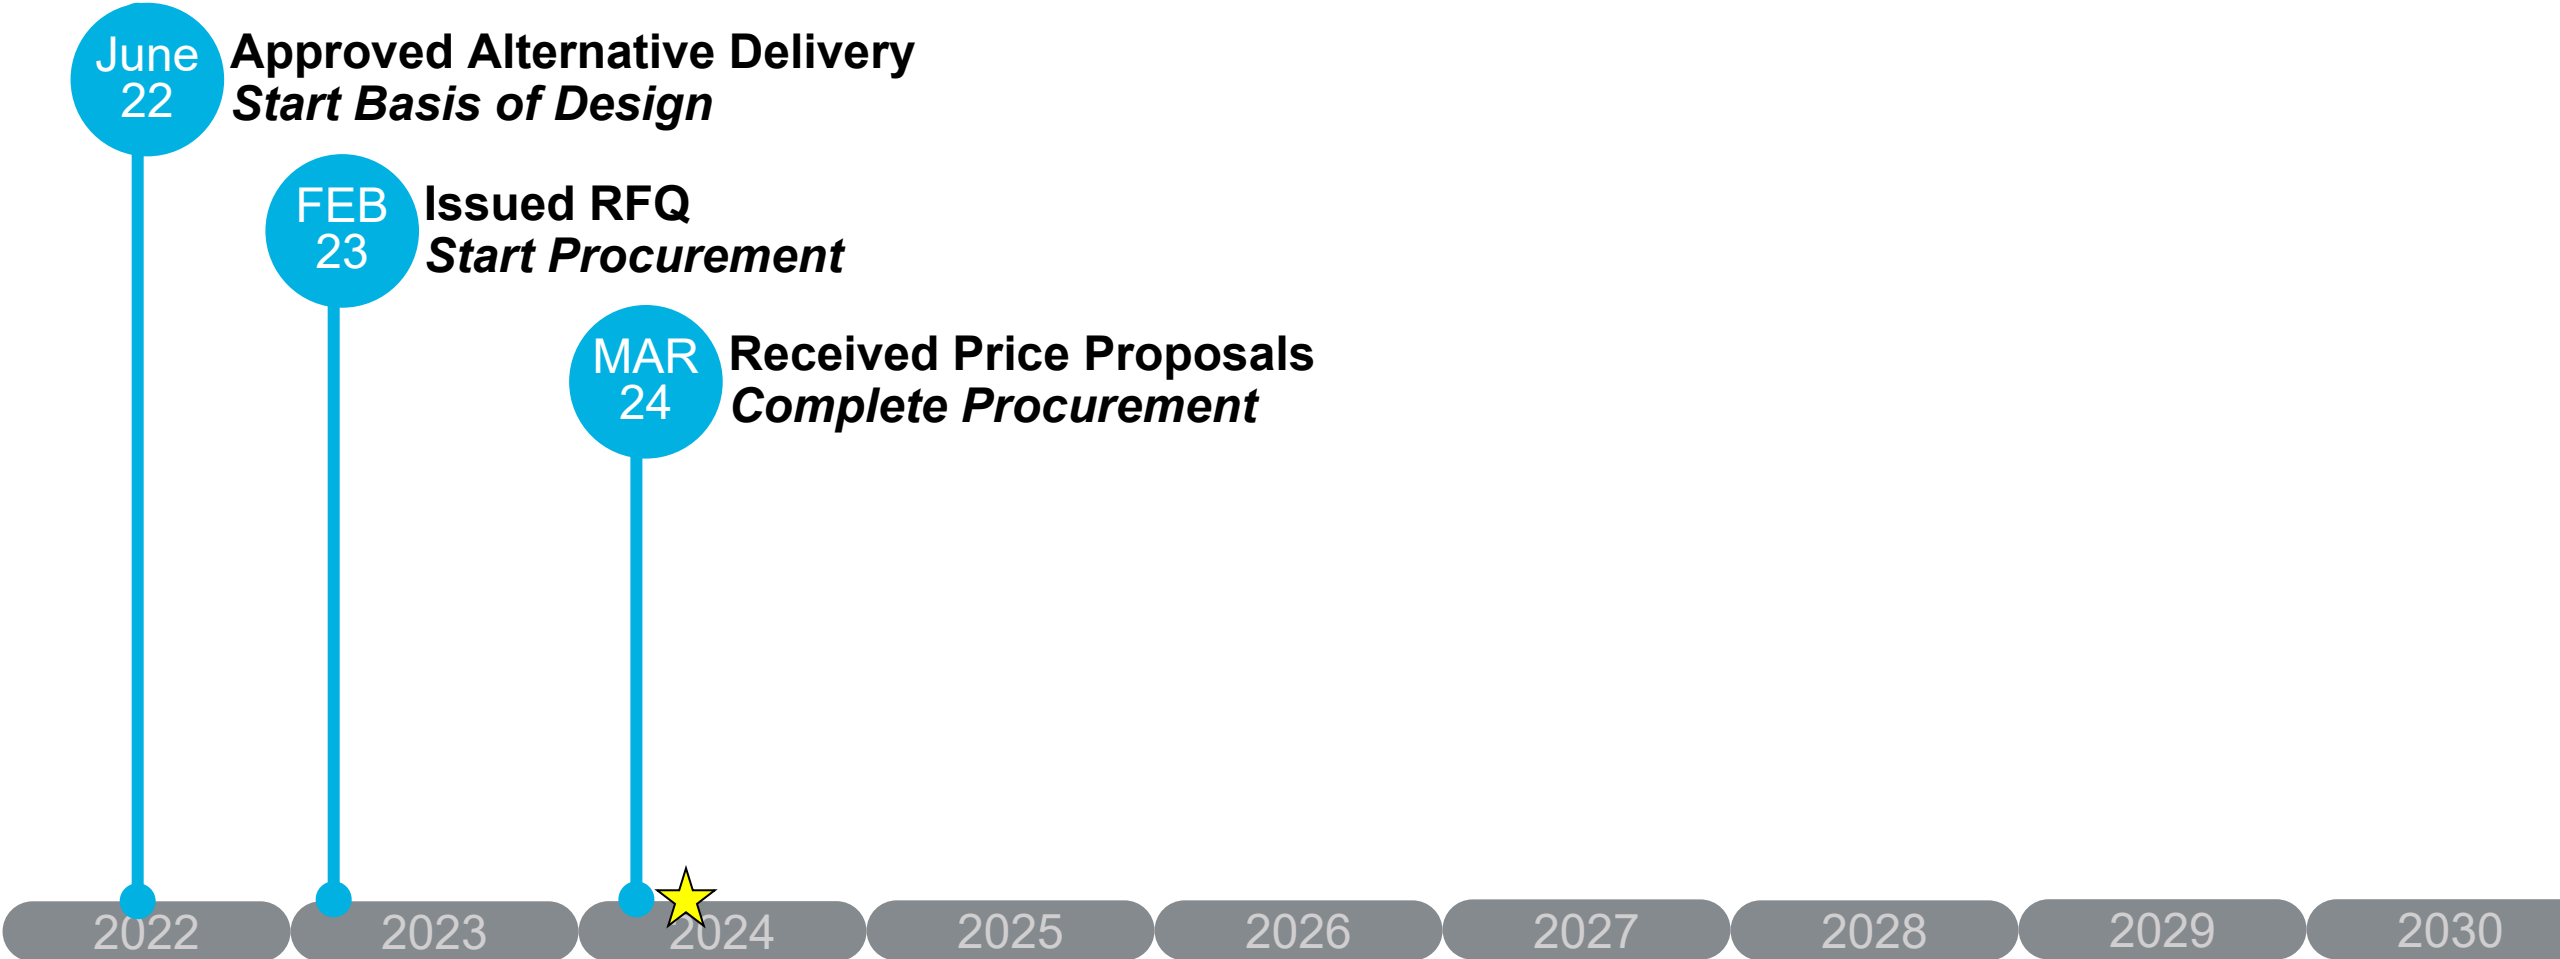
June 22 Approved Alternative Delivery
*Start Basis of Design*

FEB 23 Issued RFQ
*Start Procurement*

MAR 24 Received Price Proposals
*Complete Procurement*

2022 2023 2024 2025 2026 2027 2028 2029 2030